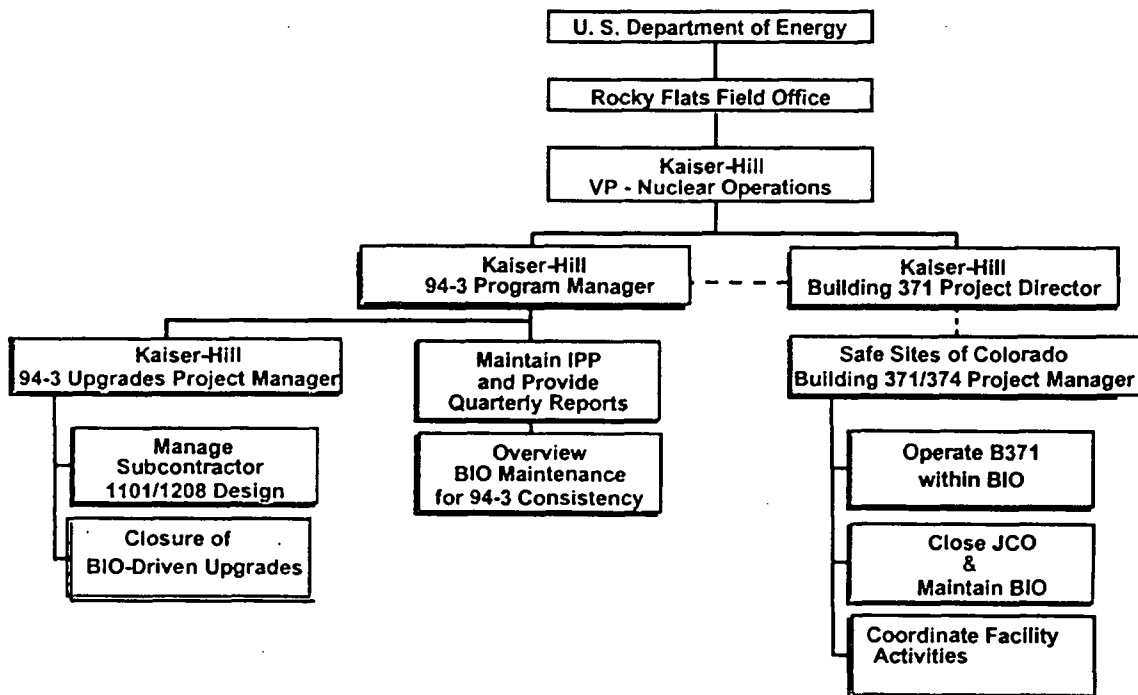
U. S. Department of Energy

Rocky Flats Field Office

Kaiser-Hill
VP - Nuclear Operations

Kaiser-Hill
94-3 Program Manager

Kaiser-Hill
Building 371 Project Director

Kaiser-Hill
94-3 Upgrades Project Manager

Maintain IPP and Provide Quarterly Reports

Safe Sites of Colorado
Building 371/374 Project Manager

Manage Subcontractor 1101/1208 Design

Overview BIO Maintenance for 94-3 Consistency

Operate B371 within BIO

Closure of BIO-Driven Upgrades

Close JCO & Maintain BIO

Coordinate Facility Activities